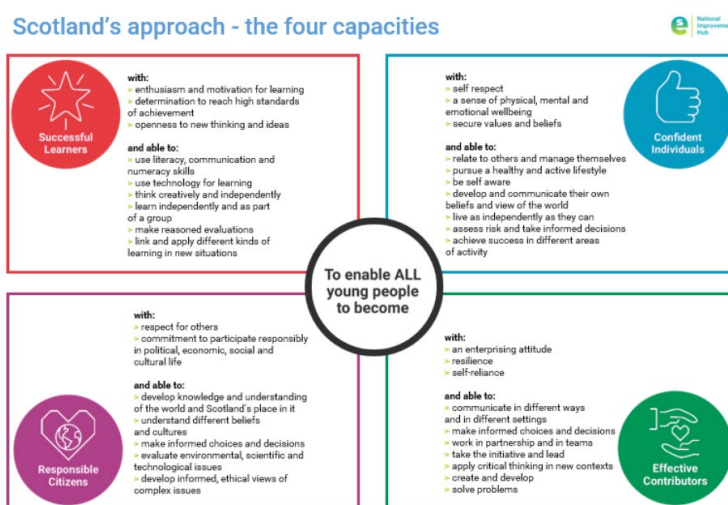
Scotland's approach - the four capacities

National Improvement Hub

Successful Learners

with:
> enthusiasm and motivation for learning
> determination to reach high standards of achievement
> openness to new thinking and ideas

and able to:
> use literacy, communication and numeracy skills
> use technology for learning
> think creatively and independently
> learn independently and as part of a group
> make reasoned evaluations
> link and apply different kinds of learning in new situations

with:
> self respect
> a sense of physical, mental and emotional wellbeing
> secure values and beliefs

and able to:
> relate to others and manage themselves
> pursue a healthy and active lifestyle
> be self aware
> develop and communicate their own beliefs and view of the world
> live as independently as they can
> assess risk and take informed decisions
> achieve success in different areas of activity

Confident Individuals

To enable ALL young people to become

with:
> respect for others
> commitment to participate responsibly in political, economic, social and cultural life

and able to:
> develop knowledge and understanding of the world and Scotland's place in it
> understand different beliefs and cultures
> make informed choices and decisions
> evaluate environmental, scientific and technological issues
> develop informed, ethical views of complex issues

Responsible Citizens

with:
> an enterprising attitude
> resilience
> self-reliance

and able to:
> communicate in different ways and in different settings
> make informed choices and decisions
> work in partnership and in teams
> take the initiative and lead
> apply critical thinking in new contexts
> create and develop
> solve problems

Effective Contributors